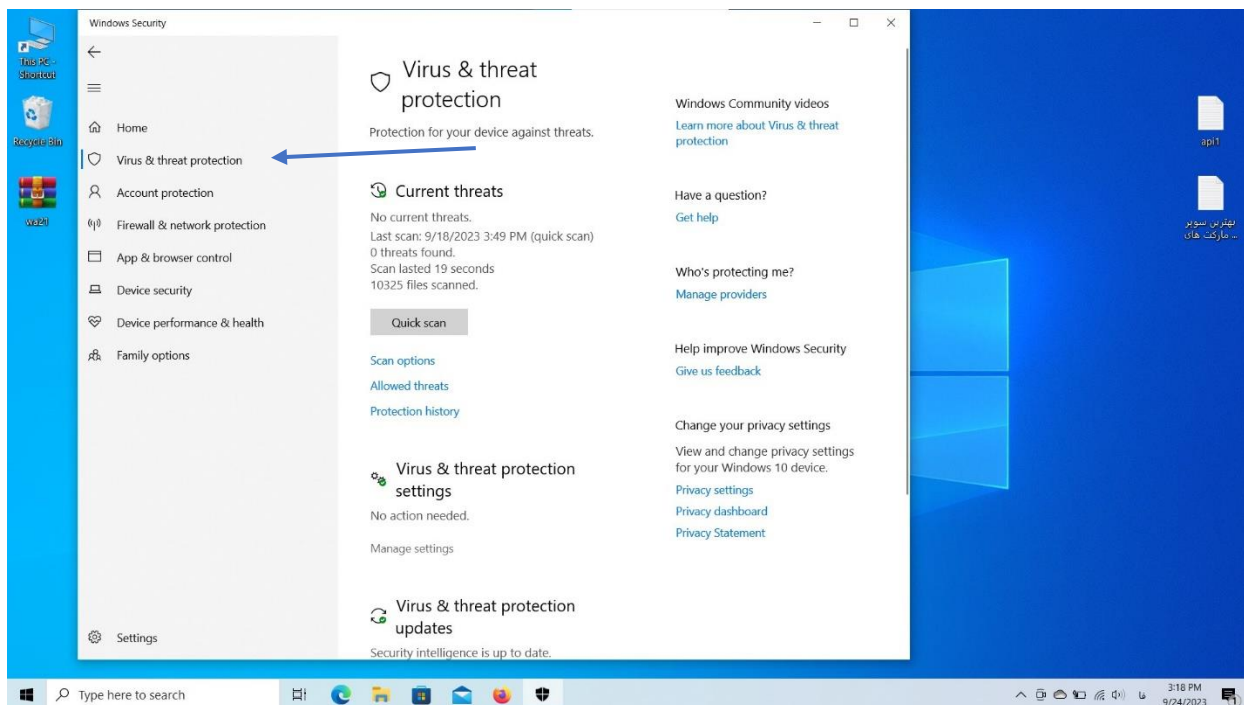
This PC - Shortcut

Recycle Bin

wa21

Windows Security

Home

Virus & threat protection

Account protection

Firewall & network protection

App & browser control

Device security

Device performance & health

Family options

Settings

Virus & threat protection

Protection for your device against threats.

Current threats

No current threats.
Last scan: 9/18/2023 3:49 PM (quick scan)
0 threats found.
Scan lasted 19 seconds
10325 files scanned.

Quick scan

Scan options

Allowed threats

Protection history

Virus & threat protection settings

No action needed.

Manage settings

Virus & threat protection updates

Security intelligence is up to date.

Windows Community videos

Learn more about Virus & threat protection

Have a question?

Get help

Who's protecting me?

Manage providers

Help improve Windows Security

Give us feedback

Change your privacy settings

View and change privacy settings for your Windows 10 device.

Privacy settings

Privacy dashboard

Privacy Statement

api1

بهترین سوپر ... مارکت های

Type here to search

3:18 PM
9/24/2023